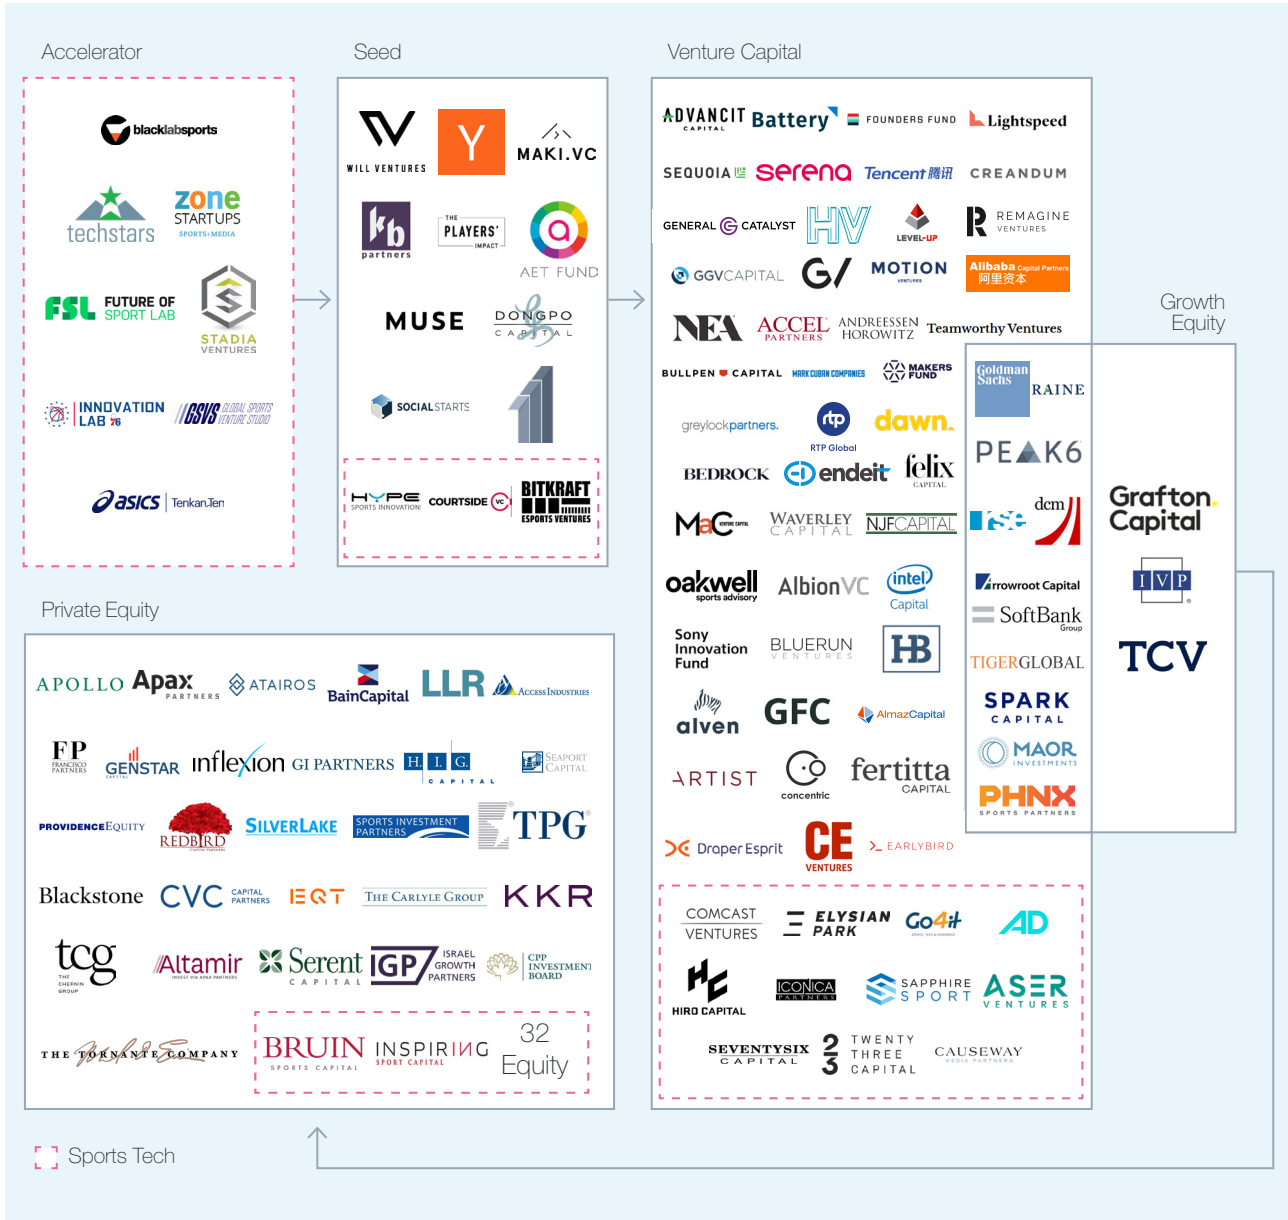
Accelerator

blacklabsports
techstars
zone STARTUPS SPORTS+MEDIA
FSL FUTURE OF SPORT LAB
STADIA VENTURES
INNOVATION LAB 76
GSVS GLOBAL SPORTS VENTURE STUDIO
asics Tenkan-Ten

Seed

WILL VENTURES
Y
MAKI.VC
kb partners
THE PLAYERS' IMPACT
AET FUND
MUSE
DONGPO CAPITAL
SOCIAL STARTS
HYPE SPORTS INNOVATION
COURTSIDE VC
BITKRAFT ESPORTS VENTURES

Venture Capital

ADVANCIT CAPITAL
Battery
FOUNDERS FUND
Lightspeed
SEQUOIA
serena
Tencent 腾讯
CREANDUM
GENERAL CATALYST
HV
LEVEL-UP
REMAGINE VENTURES
GGVCAPITAL
G/
MOTION VENTURES
Alibaba Capital Partners 阿里资本
NEA
ACCEL PARTNERS
ANDREESSEN HOROWITZ
Teamworthy Ventures
BULLPEN CAPITAL
MARK CUBAN COMPANIES
MAKERS FUND
greylockpartners.
RTP Global
dawn.
BEDROCK
endeit
felix CAPITAL
MaC VENTURE CAPITAL
WAVERLEY CAPITAL
NJFCAPITAL
oakwell sports advisory
AlbionVC
intel Capital
Sony Innovation Fund
BLUERUN VENTURES
HB
alven
GFC
AlmazCapital
ARTIST
concentric
fertitta CAPITAL
DraperEsprit
CE VENTURES
EARLYBIRD
COMCAST VENTURES
ELYSIAN PARK
Go4it
AD
HIRO CAPITAL
ICONICA PARTNERS
SAPPHIRE SPORT
ASER VENTURES
SEVENTYSIX CAPITAL
23 TWENTY THREE CAPITAL
CAUSEWAY MEDIA PARTNERS

Growth Equity

Goldman Sachs
RAINE
PEAK6
dcm
Arrowroot Capital
SoftBank Group
TIGERGLOBAL
SPARK CAPITAL
MAOR INVESTMENTS
PHNX SPORTS PARTNERS
Grafton Capital
IVP
TCV

Private Equity

APOLLO
Apax PARTNERS
ATAIROS
BainCapital
LLR
ACCESS INDUSTRIES
FP FRANCISCO PARTNERS
GENSTAR CAPITAL
inflexion
GI PARTNERS
H.I.G. CAPITAL
SEAPORT CAPITAL
PROVIDENCEEQUITY
REDBIRD
SILVERLAKE
SPORTS INVESTMENT PARTNERS
TPG
Blackstone
CVC CAPITAL PARTNERS
EQT
THE CARLYLE GROUP
KKR
tcg THE CHERNIN GROUP
Altamir
Serent CAPITAL
IGP ISRAEL GROWTH PARTNERS
CPP INVESTMENT BOARD
THE FORNANTE COMPANY
BRUIN SPORTS CAPITAL
INSPIRING SPORT CAPITAL
32 Equity

Sports Tech